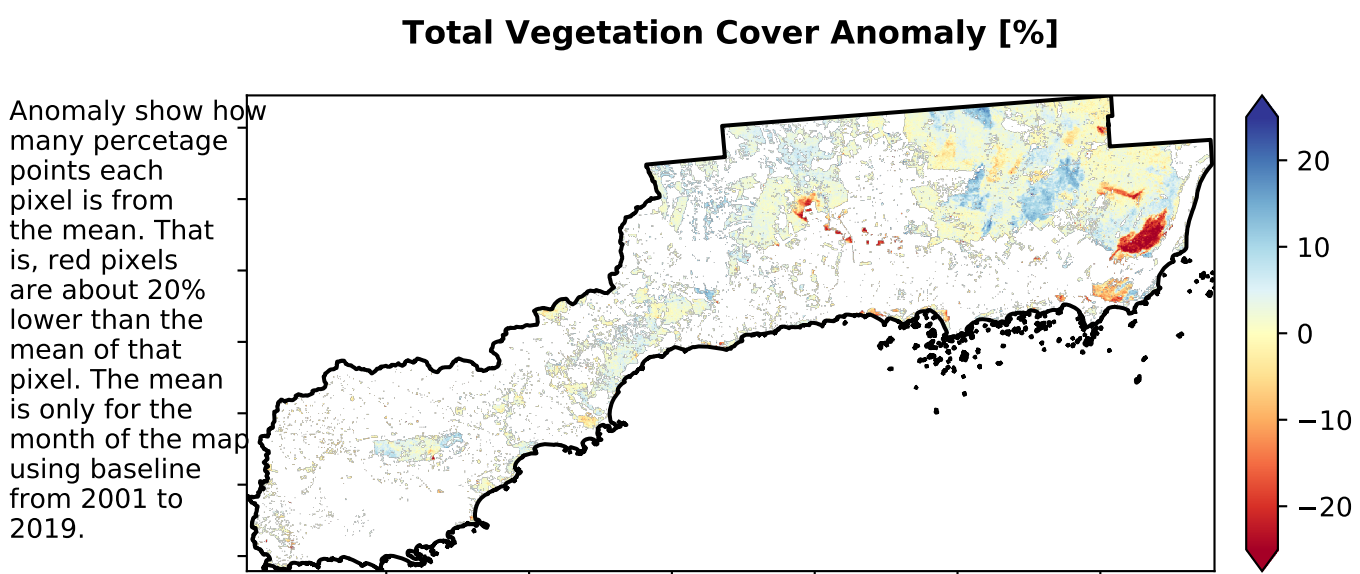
Total Vegetation Cover Anomaly [%]

Anomaly show how many percetage points each pixel is from the mean. That is, red pixels are about 20% lower than the mean of that pixel. The mean is only for the month of the map using baseline from 2001 to 2019.

20
10
0
−10
−20